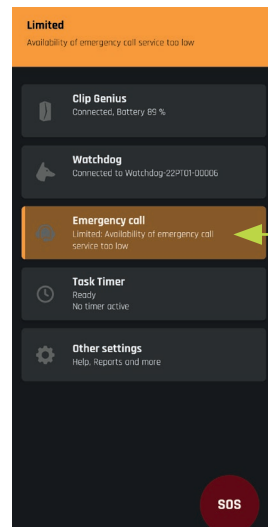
Limited
Availability of emergency call service too low

Clip Genius
Connected, Battery 89 %

Watchdog
Connected to Watchdog-22PT01-00006

Emergency call
Limited: Availability of emergency call service too low

Task Timer
Ready
No timer active

Other settings
Help, Reports and more

SOS